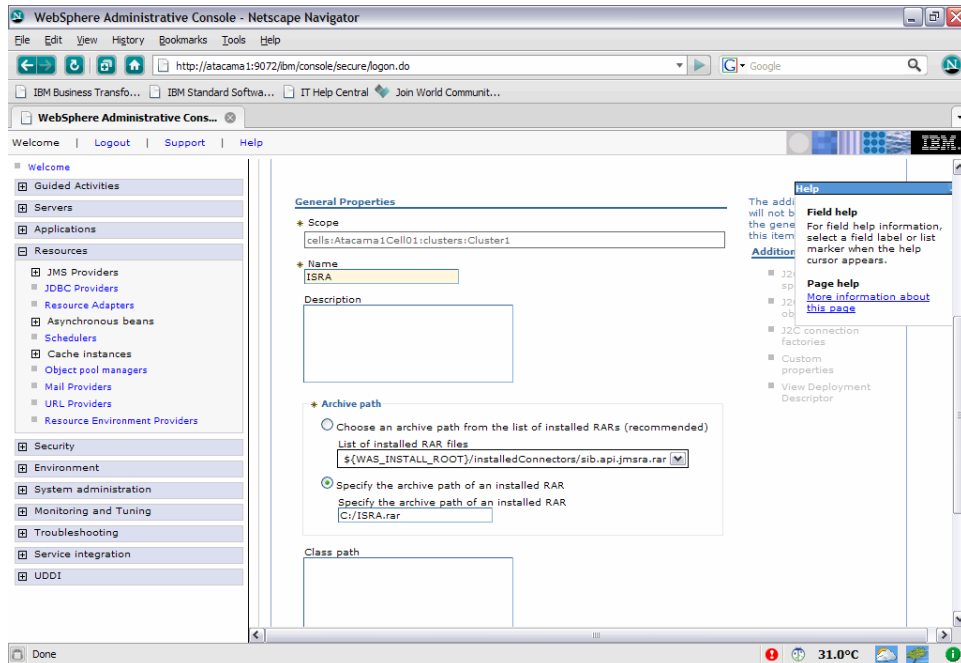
WebSphere Administrative Console - Netscape Navigator

File Edit View History Bookmarks Tools Help

http://atacama1:9072/ibm/console/secure/logon.do

Google

IBM Business Transfo... IBM Standard Softwa... IT Help Central Join World Communit...

WebSphere Administrative Cons...

Welcome | Logout | Support | Help

IBM.

Welcome
Guided Activities
Servers
Applications
Resources
JMS Providers
JDBC Providers
Resource Adapters
Asynchronous beans
Schedulers
Cache instances
Object pool managers
Mail Providers
URL Providers
Resource Environment Providers
Security
Environment
System administration
Monitoring and Tuning
Troubleshooting
Service integration
UDDI

General Properties

* Scope
cells:Atacama1Cell01:clusters:Cluster1

* Name
ISRA

Description

* Archive path
Choose an archive path from the list of installed RARs (recommended)
List of installed RAR files
${WAS_INSTALL_ROOT}/installedConnectors/sib.api.jmsra.rar
Specify the archive path of an installed RAR
Specify the archive path of an installed RAR
C:/ISRA.rar

Class path

The addi
will not b
the gene
this item

Addition
J2C
sp
J2C
ob
J2C connection factories
Custom properties
View Deployment Descriptor

Help

Field help
For field help information, select a field label or list marker when the help cursor appears.

Page help
More information about this page

Done

31.0°C